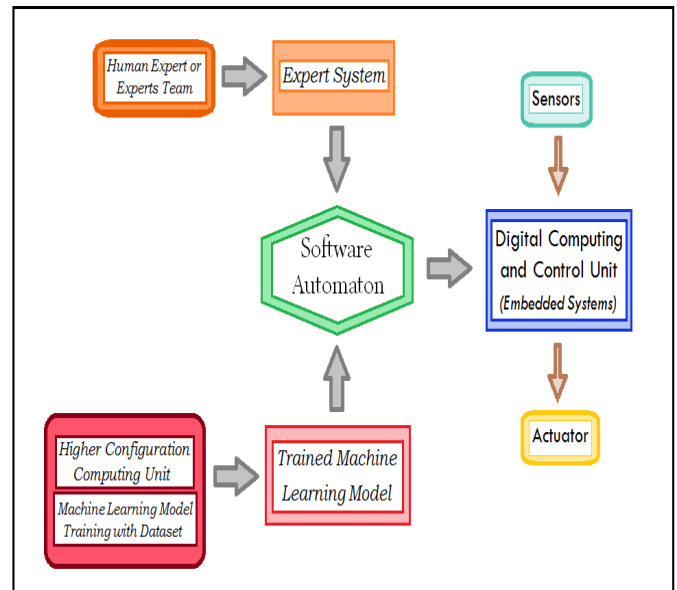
Human Expert or Experts Team

Expert System

Sensors

Software Automaton

Digital Computing and Control Unit (Embedded Systems)

Actuator

Higher Configuration Computing Unit

Machine Learning Model Training with Dataset

Trained Machine Learning Model